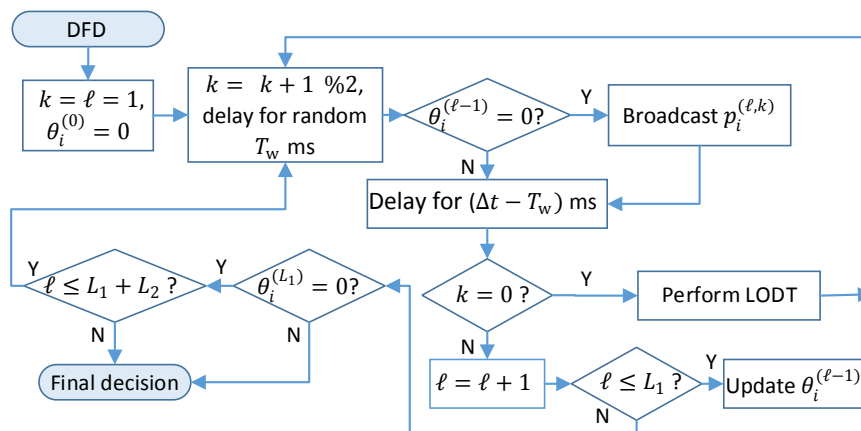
DFD

$k = \ell = 1$, $\theta_i^{(0)} = 0$

$k = k + 1$ %2, delay for random $T_{\mathrm{w}}$ ms

$\theta_i^{(\ell-1)} = 0$?

Y

Broadcast $p_i^{(\ell,k)}$

N

Delay for $(\Delta t - T_{\mathrm{w}})$ ms

Y

$\ell \leq L_1 + L_2$ ?

Y

$\theta_i^{(L_1)} = 0$?

N

N

Final decision

$k = 0$ ?

Y

Perform LODT

N

$\ell = \ell + 1$

$\ell \leq L_1$ ?

Y

Update $\theta_i^{(\ell-1)}$

N